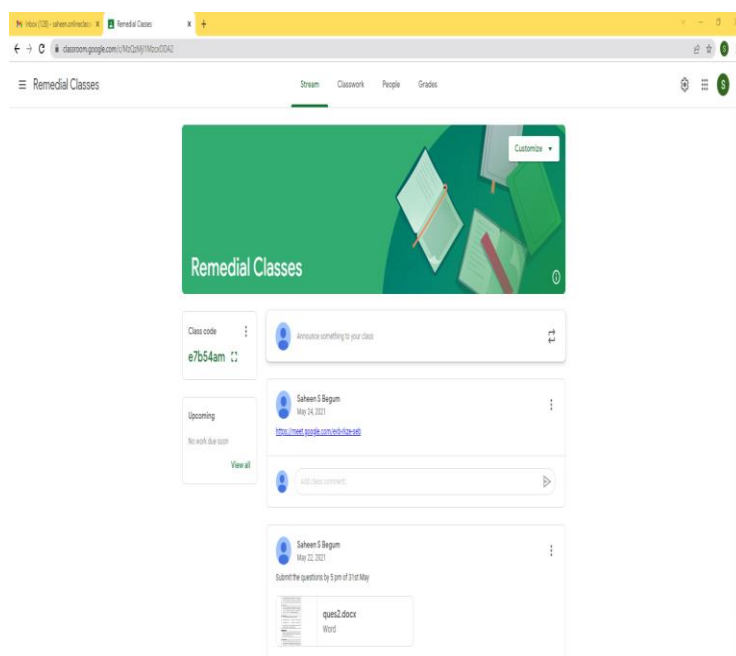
Inbox (128) - saheen.onlineclass × Remedial Classes × +

classroom.google.com/c/MzQzMjI1MzcxODA2

Remedial Classes

Stream Classwork People Grades

Customize

Remedial Classes

Class code

e7b54am

Announce something to your class

Upcoming

No work due soon

View all

Saheen S Begum
May 24, 2021

https://meet.google.com/edx-fsze-seb

Add class comment...

Saheen S Begum
May 22, 2021

Submit the questions by 5 pm of 31st May

ques2.docx
Word